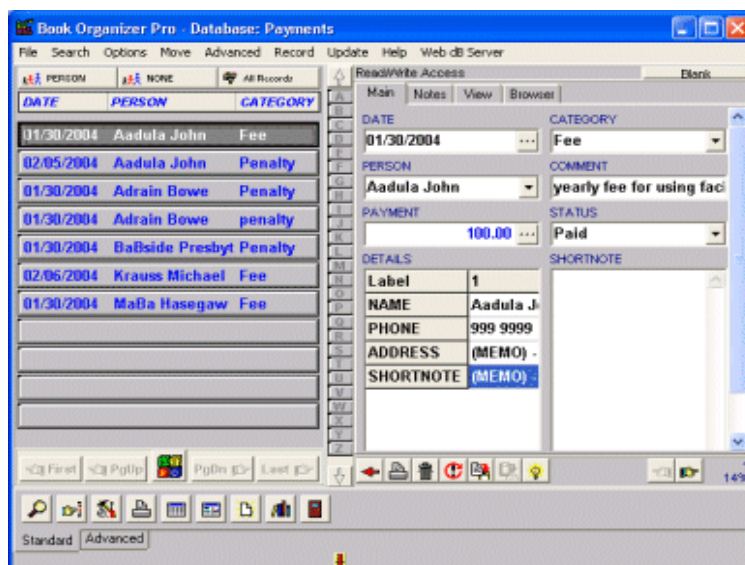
Book Organizer Pro - Database: Payments

File Search Options Move Advanced Record Update Help Web dB Server

PERSON NONE All Records

| DATE | PERSON | CATEGORY |
|---|---|---|
| 01/30/2004 | Aadula John | Fee |
| 02/05/2004 | Aadula John | Penalty |
| 01/30/2004 | Adrain Bowe | Penalty |
| 01/30/2004 | Adrain Bowe | penalty |
| 01/30/2004 | BaBside Presbyt | Penalty |
| 02/06/2004 | Krauss Michael | Fee |
| 01/30/2004 | MaBa Hasegaw | Fee |

A B C D E F G H I J K L M N O P Q R S T U V W X Y Z

First PgUp PgDn Last

Read/Write Access Blank

Main Notes View Browser

DATE
01/30/2004

CATEGORY
Fee

PERSON
Aadula John

COMMENT
yearly fee for using faci

PAYMENT
100.00

STATUS
Paid

DETAILS

| Label | 1 |
|---|---|
| NAME | Aadula J |
| PHONE | 999 9999 |
| ADDRESS | (MEMO) - |
| SHORTNOTE | (MEMO) - |

SHORTNOTE

14

Standard Advanced